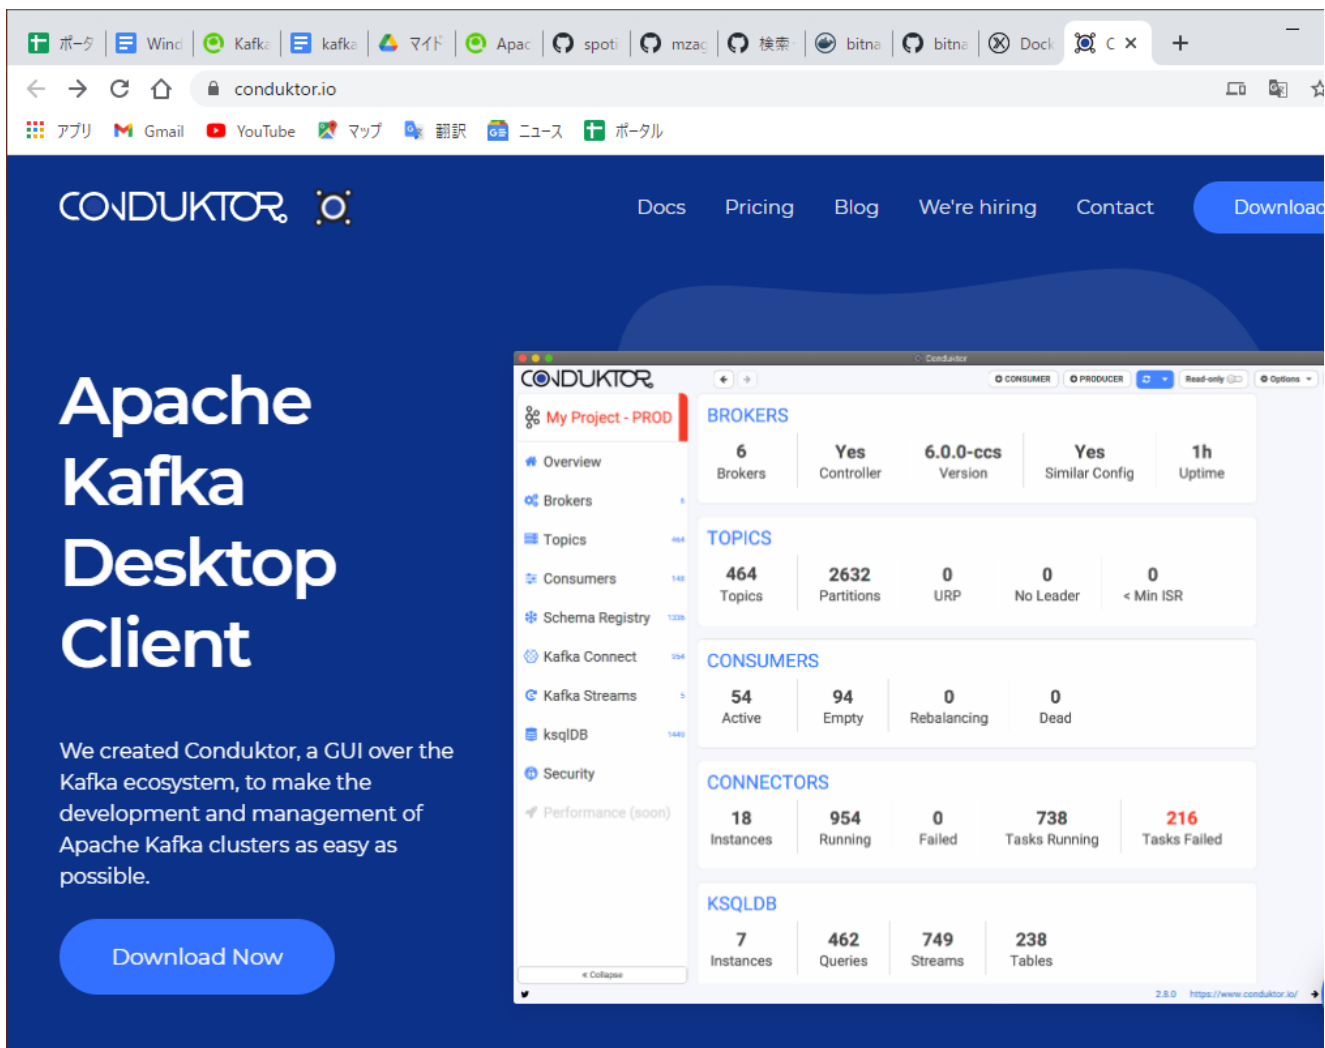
ポータ | Wind | Kafka | kafka | マイド | Apac | spoti | mzag | 検索 | bitna | bitna | Dock | C ×

conduktor.io

アプリ Gmail YouTube マップ 翻訳 ニュース ポータル

CONDUKTOR

Docs Pricing Blog We're hiring Contact Download

Apache Kafka Desktop Client

We created Conduktor, a GUI over the Kafka ecosystem, to make the development and management of Apache Kafka clusters as easy as possible.

Download Now

Conduktor

CONDUKTOR

CONSUMER PRODUCER Read-only Options

My Project - PROD

Overview
Brokers
Topics
Consumers
Schema Registry
Kafka Connect
Kafka Streams
ksqlDB
Security
Performance (soon)

Collapse

BROKERS

| 6 Brokers | Yes Controller | 6.0.0-ccs Version | Yes Similar Config | 1h Uptime |
|---|---|---|---|---|

TOPICS

| 464 Topics | 2632 Partitions | 0 URP | 0 No Leader | 0 < Min ISR |
|---|---|---|---|---|

CONSUMERS

| 54 Active | 94 Empty | 0 Rebalancing | 0 Dead |
|---|---|---|---|

CONNECTORS

| 18 Instances | 954 Running | 0 Failed | 738 Tasks Running | 216 Tasks Failed |
|---|---|---|---|---|

KSQLDB

| 7 Instances | 462 Queries | 749 Streams | 238 Tables |
|---|---|---|---|

2.8.0 https://www.conduktor.io/